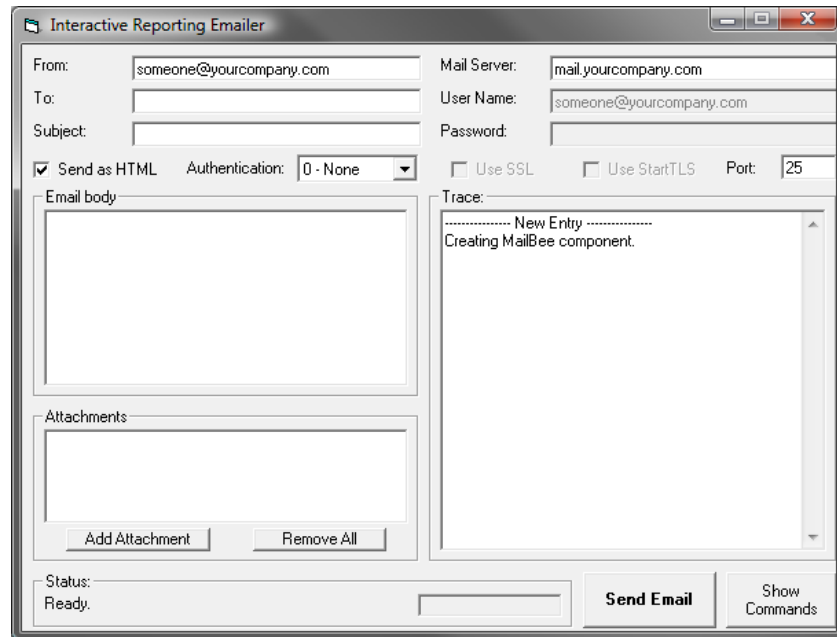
Interactive Reporting Emailer

From: someone@yourcompany.com
To:
Subject:

Mail Server: mail.yourcompany.com
User Name: someone@yourcompany.com
Password:

Send as HTML Authentication: 0 - None
Use SSL Use StartTLS Port: 25

Email body

Trace:
---------------- New Entry ----------------
Creating MailBee component.

Attachments
Add Attachment Remove All

Status:
Ready.

Send Email
Show Commands